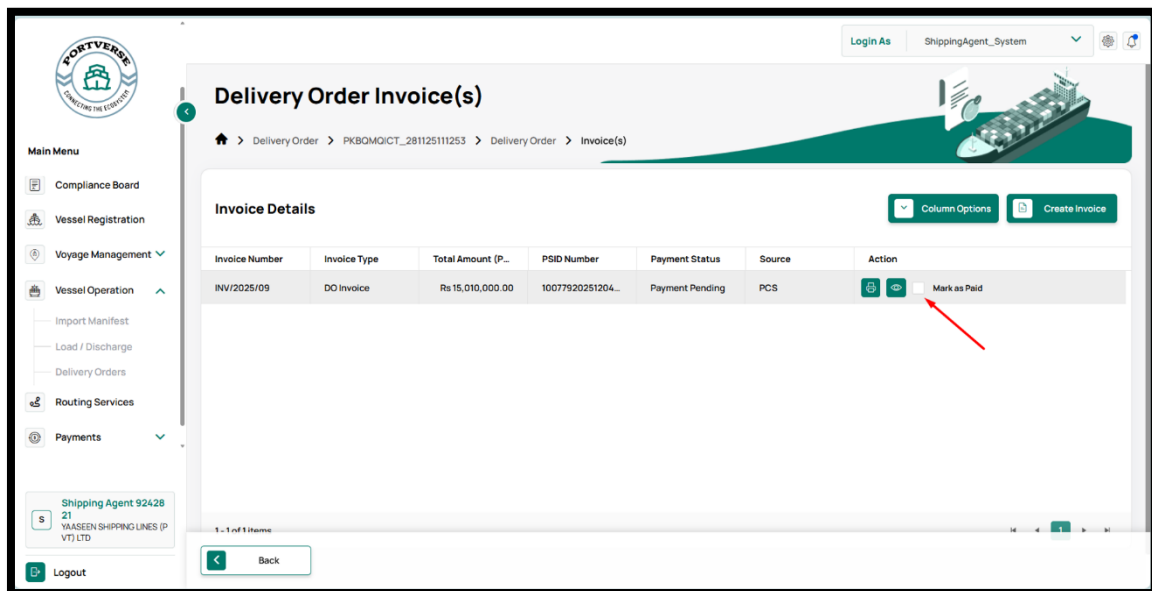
PORTVERSE
CONNECTING THE ECOSYSTEM

Login As ShippingAgent_System

Main Menu

Compliance Board

Vessel Registration

Voyage Management

Vessel Operation

Import Manifest

Load / Discharge

Delivery Orders

Routing Services

Payments

Shipping Agent 9242821
S
YAASEEN SHIPPING LINES (PVT) LTD

Logout

Delivery Order Invoice(s)

Delivery Order > PKBQMQICT_281125111253 > Delivery Order > Invoice(s)

Invoice Details

Column Options

Create Invoice

| Invoice Number | Invoice Type | Total Amount (P... | PSID Number | Payment Status | Source | Action |
|---|---|---|---|---|---|---|
| INV/2025/09 | DO Invoice | Rs 15,010,000.00 | 10077920251204... | Payment Pending | PCS | Mark as Paid |

1 - 1 of 1 items

1

Back